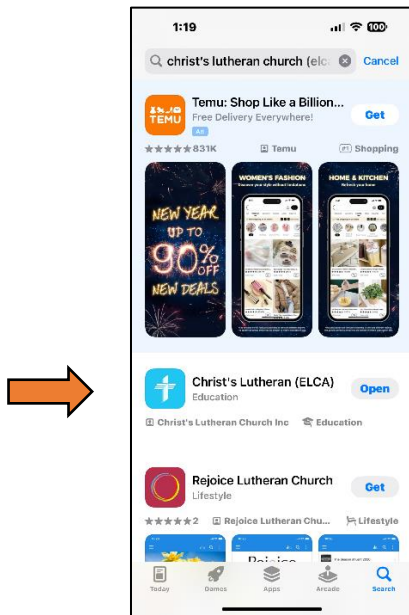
1:19

100

christ's lutheran church (elca)

Cancel

TEMU

Temu: Shop Like a Billion...

Free Delivery Everywhere!

Ad

Get

★★★★★ 831K

Temu

Shopping

NEW YEAR UP TO 90% OFF NEW DEALS

WOMEN'S FASHION

Discover your style without limitations

HOME & KITCHEN

Refresh your home

Christ's Lutheran (ELCA)

Education

Open

Christ's Lutheran Church Inc

Education

Rejoice Lutheran Church

Lifestyle

Get

★★★★★ 2

Rejoice Lutheran Chu...

Lifestyle

Rejoice

Today

Games

Apps

Arcade

Search